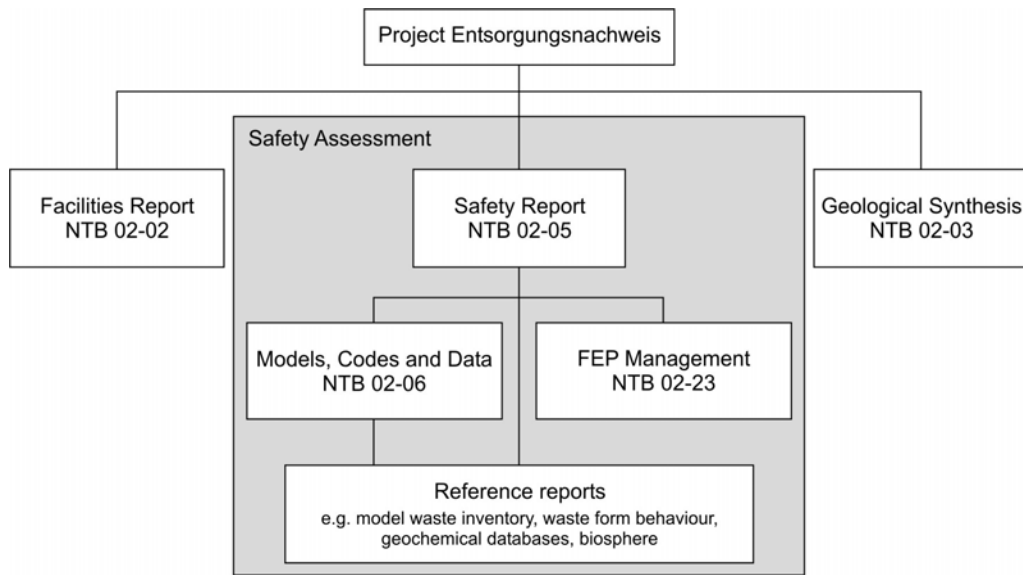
Project Entsorgungsnachweis

Safety Assessment

Facilities Report
NTB 02-02

Safety Report
NTB 02-05

Geological Synthesis
NTB 02-03

Models, Codes and Data
NTB 02-06

FEP Management
NTB 02-23

Reference reports
e.g. model waste inventory, waste form behaviour, geochemical databases, biosphere